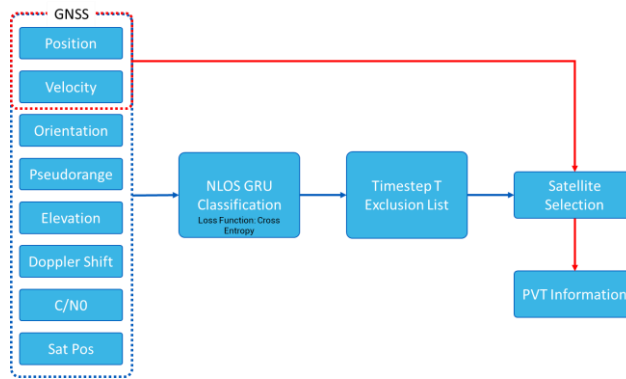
GNSS

Position

Velocity

Orientation

Pseudorange

Elevation

Doppler Shift

C/N0

Sat Pos

NLOS GRU Classification
Loss Function: Cross Entropy

Timestep T Exclusion List

Satellite Selection

PVT Information